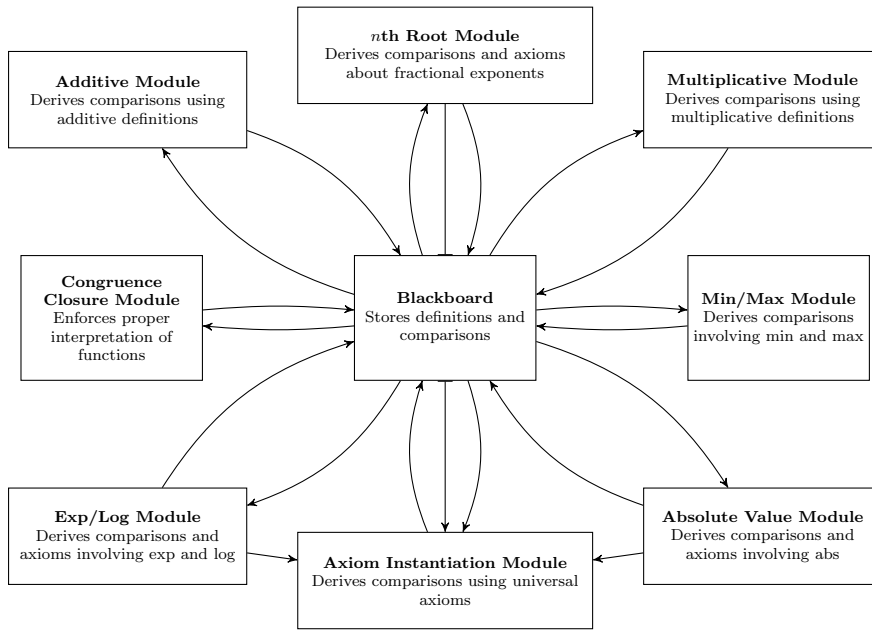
**$n$th Root Module**
Derives comparisons and axioms about fractional exponents

**Additive Module**
Derives comparisons using additive definitions

**Multiplicative Module**
Derives comparisons using multiplicative definitions

**Congruence Closure Module**
Enforces proper interpretation of functions

**Blackboard**
Stores definitions and comparisons

**Min/Max Module**
Derives comparisons involving min and max

**Exp/Log Module**
Derives comparisons and axioms involving exp and log

**Absolute Value Module**
Derives comparisons and axioms involving abs

**Axiom Instantiation Module**
Derives comparisons using universal axioms